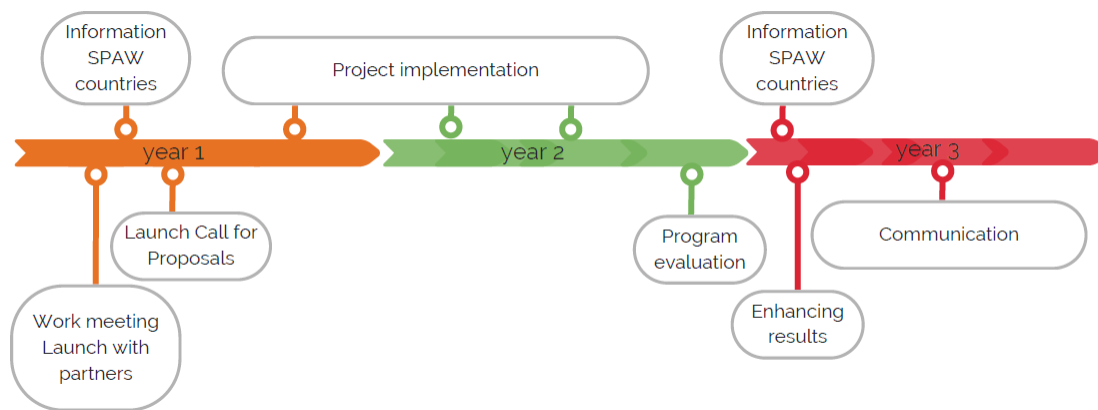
Information SPAW countries

Project implementation

Information SPAW countries

year 1

year 2

year 3

Launch Call for Proposals

Program evaluation

Communication

Work meeting Launch with partners

Enhancing results